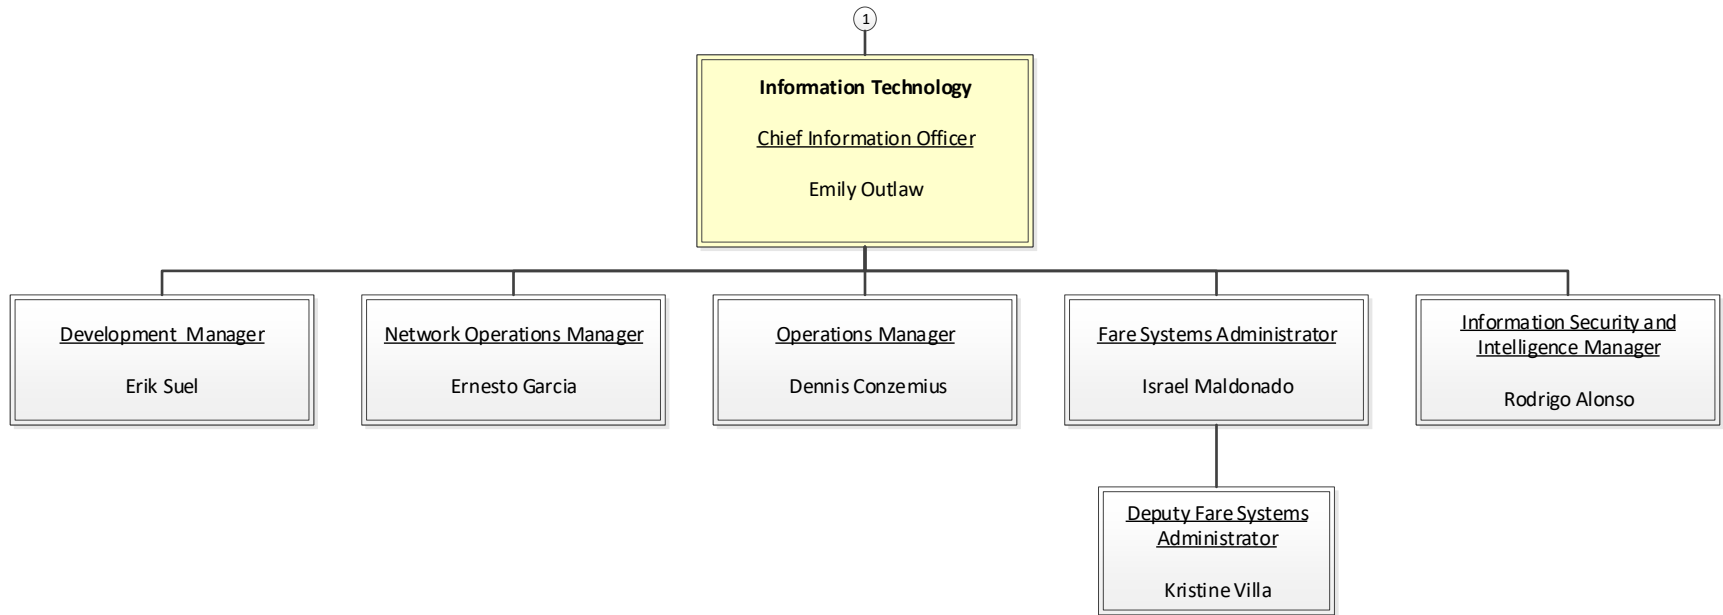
1

Information Technology

Chief Information Officer

Emily Outlaw

Development Manager

Erik Suel

Network Operations Manager

Ernesto Garcia

Operations Manager

Dennis Conzemius

Fare Systems Administrator

Israel Maldonado

Information Security and Intelligence Manager

Rodrigo Alonso

Deputy Fare Systems Administrator

Kristine Villa